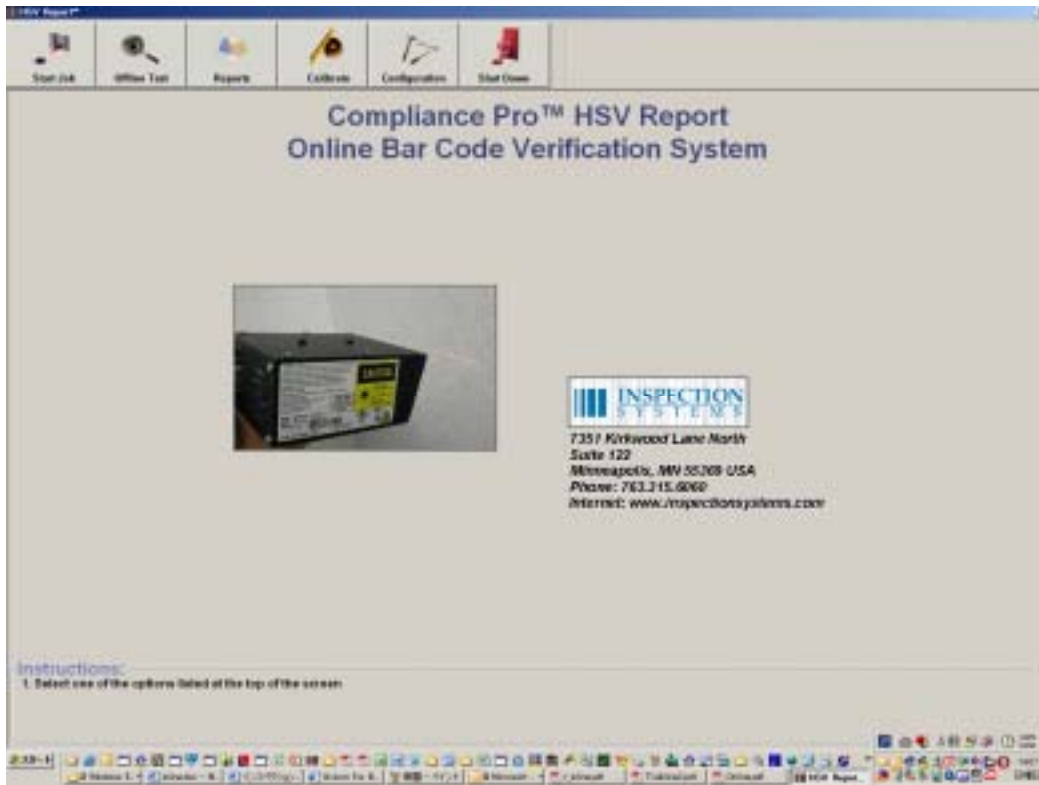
HSV Report

Start Job
Offline Test
Reports
Calibrate
Configuration
Shut Down

Compliance Pro™ HSV Report
Online Bar Code Verification System

INSPECTION SYSTEMS
7351 Kirkwood Lane North
Suite 122
Minneapolis, MN 55369 USA
Phone: 763.315.6060
Internet: www.inspectionsystems.com

Instructions:
1. Select one of the options listed at the top of the screen

スタート
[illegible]